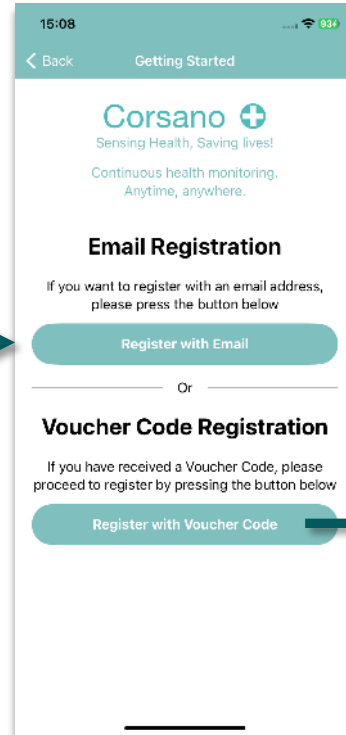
15:08

93

< Back

Getting Started

Corsano

Sensing Health, Saving lives!

Continuous health monitoring. Anytime, anywhere.

Email Registration

If you want to register with an email address, please press the button below

Register with Email

Or

Voucher Code Registration

If you have received a Voucher Code, please proceed to register by pressing the button below

Register with Voucher Code